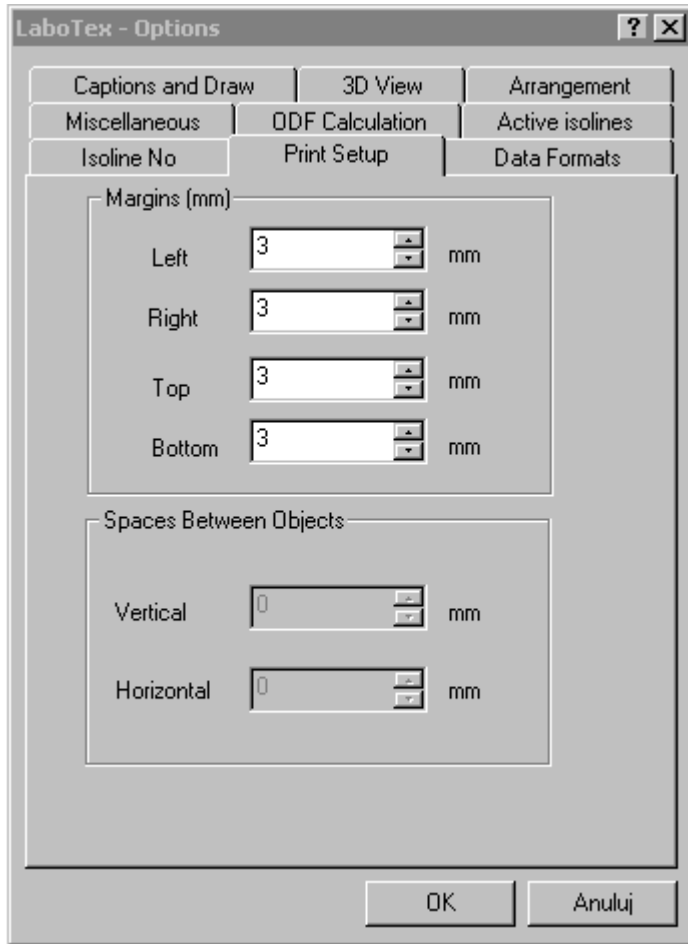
LaboTex - Options

? X

Captions and Draw | 3D View | Arrangement

Miscellaneous | ODF Calculation | Active isolines

Isoline No | Print Setup | Data Formats

Margins (mm)

Left 3 mm

Right 3 mm

Top 3 mm

Bottom 3 mm

Spaces Between Objects

Vertical 0 mm

Horizontal 0 mm

OK

Anuluj